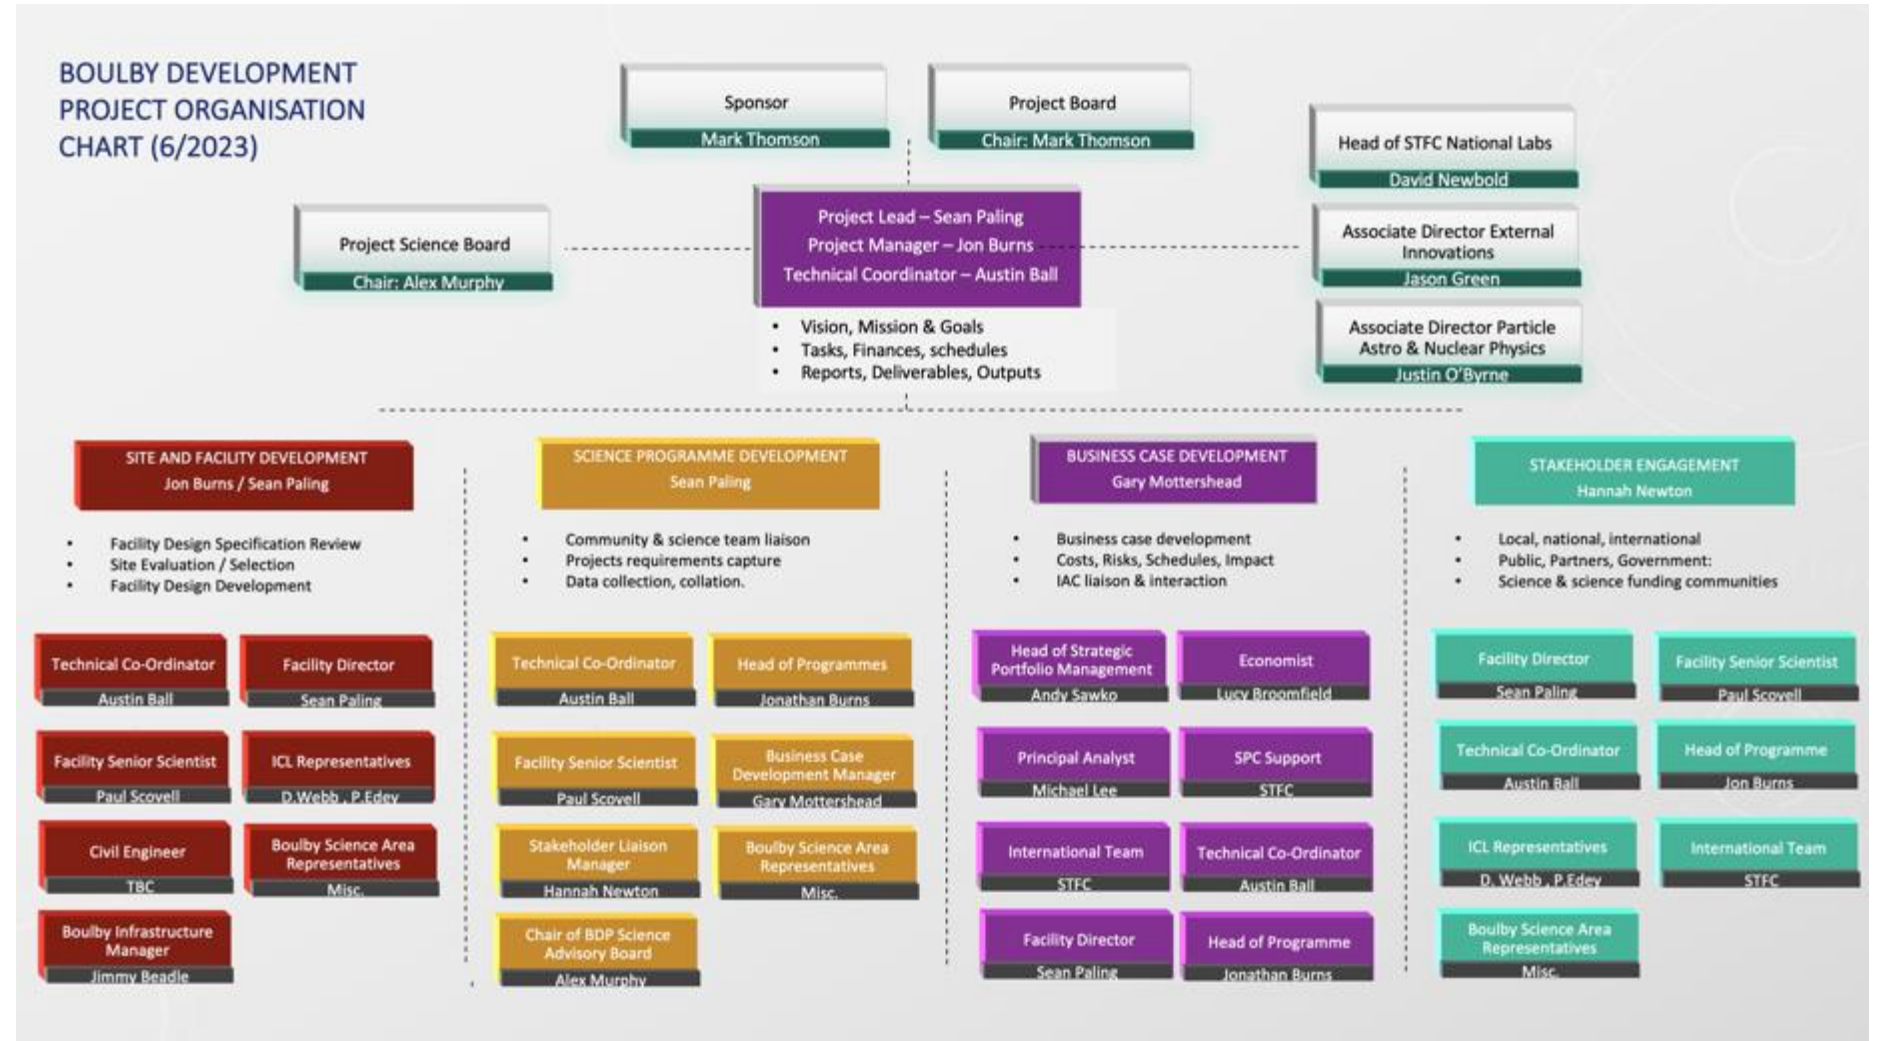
BOULBY DEVELOPMENT PROJECT ORGANISATION CHART (6/2023)

Sponsor
Mark Thomson

Project Board
Chair: Mark Thomson

Head of STFC National Labs
David Newbold

Project Science Board
Chair: Alex Murphy

Project Lead – Sean Paling
Project Manager – Jon Burns
Technical Coordinator – Austin Ball

Associate Director External Innovations
Jason Green

Associate Director Particle Astro & Nuclear Physics
Justin O'Byrne

• Vision, Mission & Goals
• Tasks, Finances, schedules
• Reports, Deliverables, Outputs

SITE AND FACILITY DEVELOPMENT
Jon Burns / Sean Paling

• Facility Design Specification Review
• Site Evaluation / Selection
• Facility Design Development

Technical Co-Ordinator
Austin Ball

Facility Director
Sean Paling

Facility Senior Scientist
Paul Scovell

ICL Representatives
D.Webb , P.Edey

Civil Engineer
TBC

Boulby Science Area Representatives
Misc.

Boulby Infrastructure Manager
Jimmy Beadle

SCIENCE PROGRAMME DEVELOPMENT
Sean Paling

• Community & science team liaison
• Projects requirements capture
• Data collection, collation.

Technical Co-Ordinator
Austin Ball

Head of Programmes
Jonathan Burns

Facility Senior Scientist
Paul Scovell

Business Case Development Manager
Gary Mottershead

Stakeholder Liaison Manager
Hannah Newton

Boulby Science Area Representatives
Misc.

Chair of BDP Science Advisory Board
Alex Murphy

BUSINESS CASE DEVELOPMENT
Gary Mottershead

• Business case development
• Costs, Risks, Schedules, Impact
• IAC liaison & interaction

Head of Strategic Portfolio Management
Andy Sawko

Economist
Lucy Broomfield

Principal Analyst
Michael Lee

SPC Support
STFC

International Team
STFC

Technical Co-Ordinator
Austin Ball

Facility Director
Sean Paling

Head of Programme
Jonathan Burns

STAKEHOLDER ENGAGEMENT
Hannah Newton

• Local, national, international
• Public, Partners, Government:
• Science & science funding communities

Facility Director
Sean Paling

Facility Senior Scientist
Paul Scovell

Technical Co-Ordinator
Austin Ball

Head of Programme
Jon Burns

ICL Representatives
D. Webb , P.Edey

International Team
STFC

Boulby Science Area Representatives
Misc.